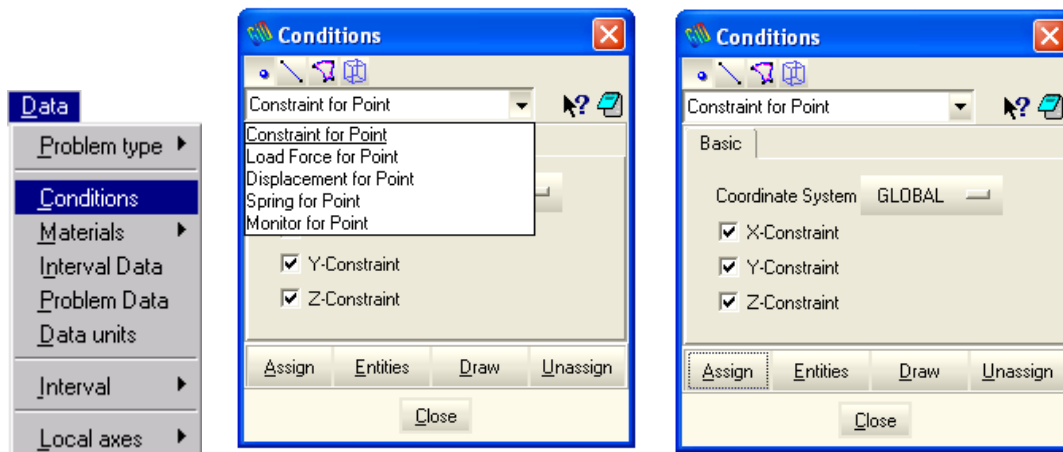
Data
Problem type
Conditions
Materials
Interval Data
Problem Data
Data units
Interval
Local axes

Conditions
Constraint for Point
Constraint for Point
Load Force for Point
Displacement for Point
Spring for Point
Monitor for Point
Y-Constraint
Z-Constraint
Assign
Entities
Draw
Unassign
Close

Conditions
Constraint for Point
Basic
Coordinate System GLOBAL
X-Constraint
Y-Constraint
Z-Constraint
Assign
Entities
Draw
Unassign
Close